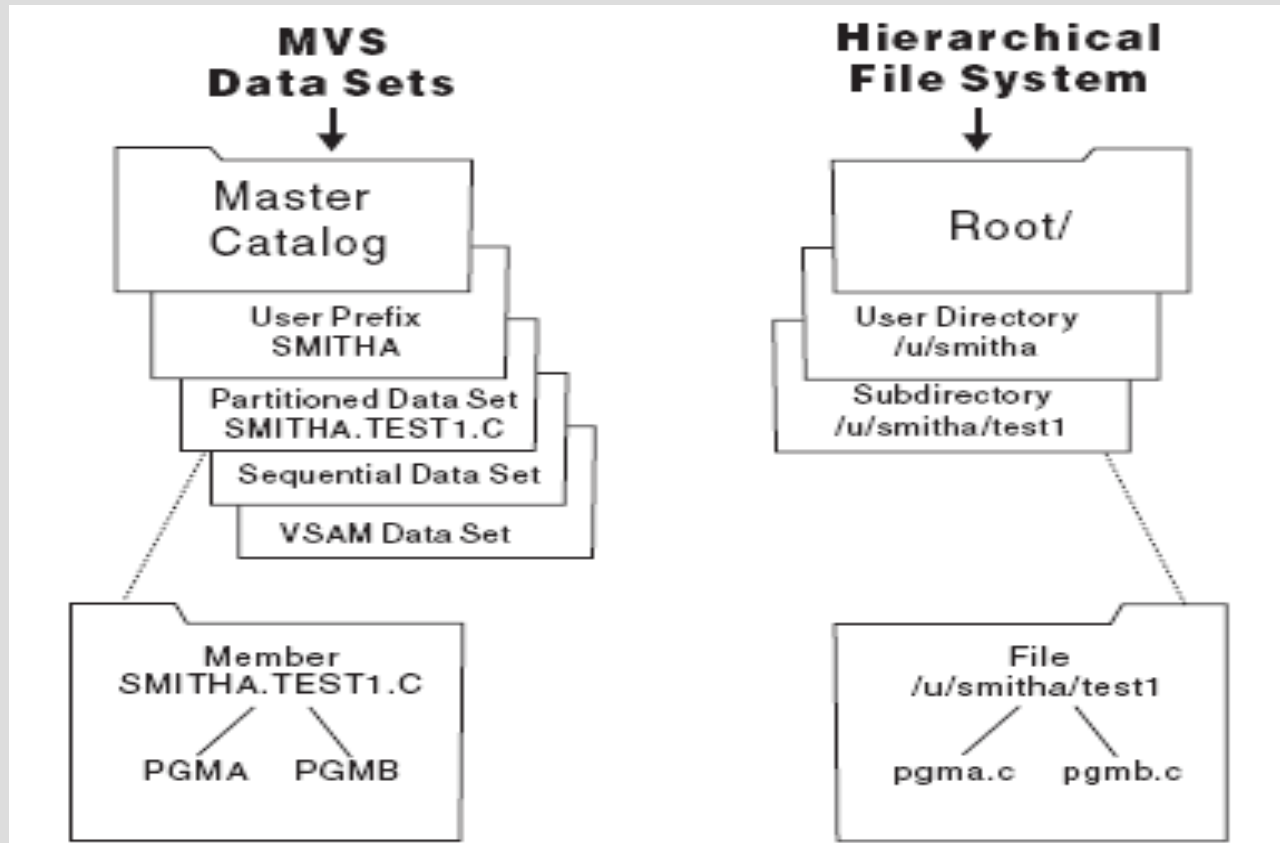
MVS Data Sets

Master Catalog

User Prefix SMITHA

Partitioned Data Set SMITHA.TEST1.C

Sequential Data Set

VSAM Data Set

Member SMITHA.TEST1.C

PGMA

PGMB

Hierarchical File System

Root/

User Directory /u/smitha

Subdirectory /u/smitha/test1

File /u/smitha/test1

pgma.c

pgmb.c